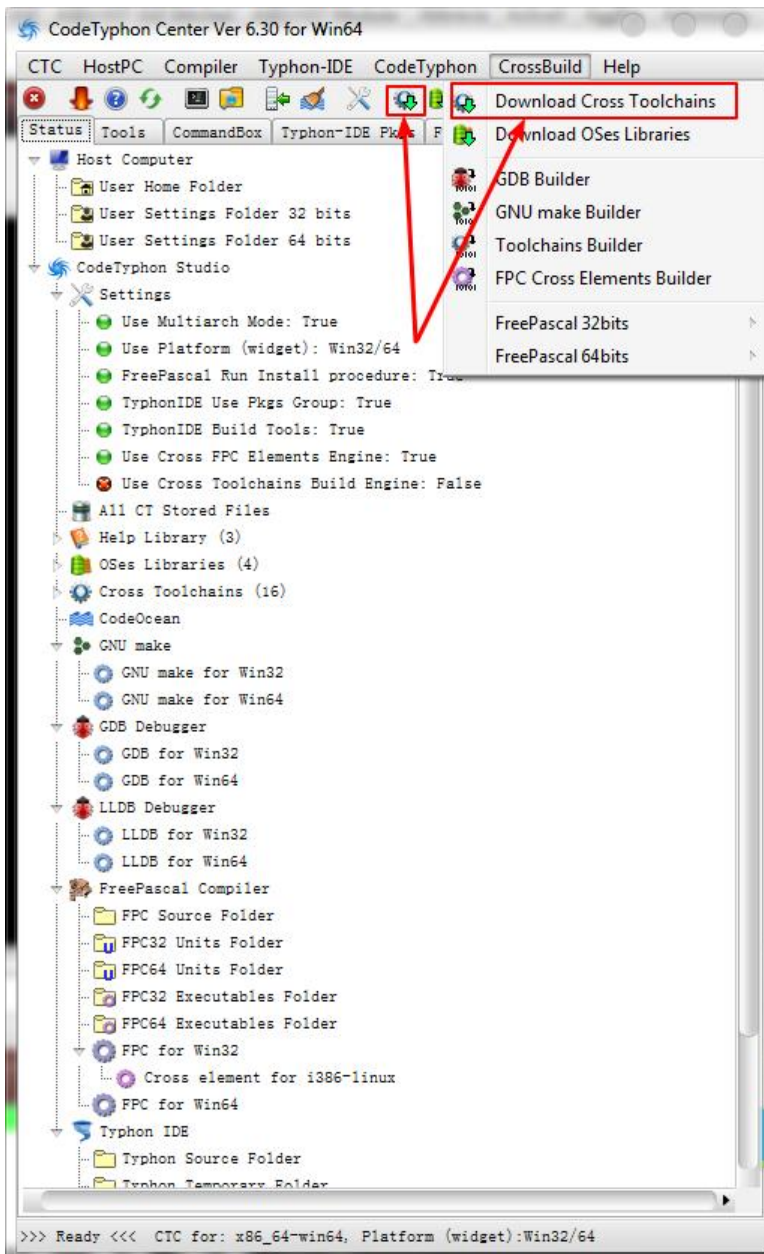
CodeTyphon Center Ver 6.30 for Win64

CTC HostPC Compiler Typhon-IDE CodeTyphon CrossBuild Help

Status Tools CommandBox Typhon-IDE Pkgs F

Download Cross Toolchains
Download OSes Libraries
GDB Builder
GNU make Builder
Toolchains Builder
FPC Cross Elements Builder
FreePascal 32bits
FreePascal 64bits

Host Computer
User Home Folder
User Settings Folder 32 bits
User Settings Folder 64 bits
CodeTyphon Studio
Settings
Use Multiarch Mode: True
Use Platform (widget): Win32/64
FreePascal Run Install procedure: True
TyphonIDE Use Pkgs Group: True
TyphonIDE Build Tools: True
Use Cross FPC Elements Engine: True
Use Cross Toolchains Build Engine: False
All CT Stored Files
Help Library (3)
OSes Libraries (4)
Cross Toolchains (16)
CodeOcean
GNU make
GNU make for Win32
GNU make for Win64
GDB Debugger
GDB for Win32
GDB for Win64
LLDB Debugger
LLDB for Win32
LLDB for Win64
FreePascal Compiler
FPC Source Folder
FPC32 Units Folder
FPC64 Units Folder
FPC32 Executables Folder
FPC64 Executables Folder
FPC for Win32
Cross element for i386-linux
FPC for Win64
Typhon IDE
Typhon Source Folder
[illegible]

>>> Ready <<< CTC for: x86_64-win64, Platform (widget):Win32/64